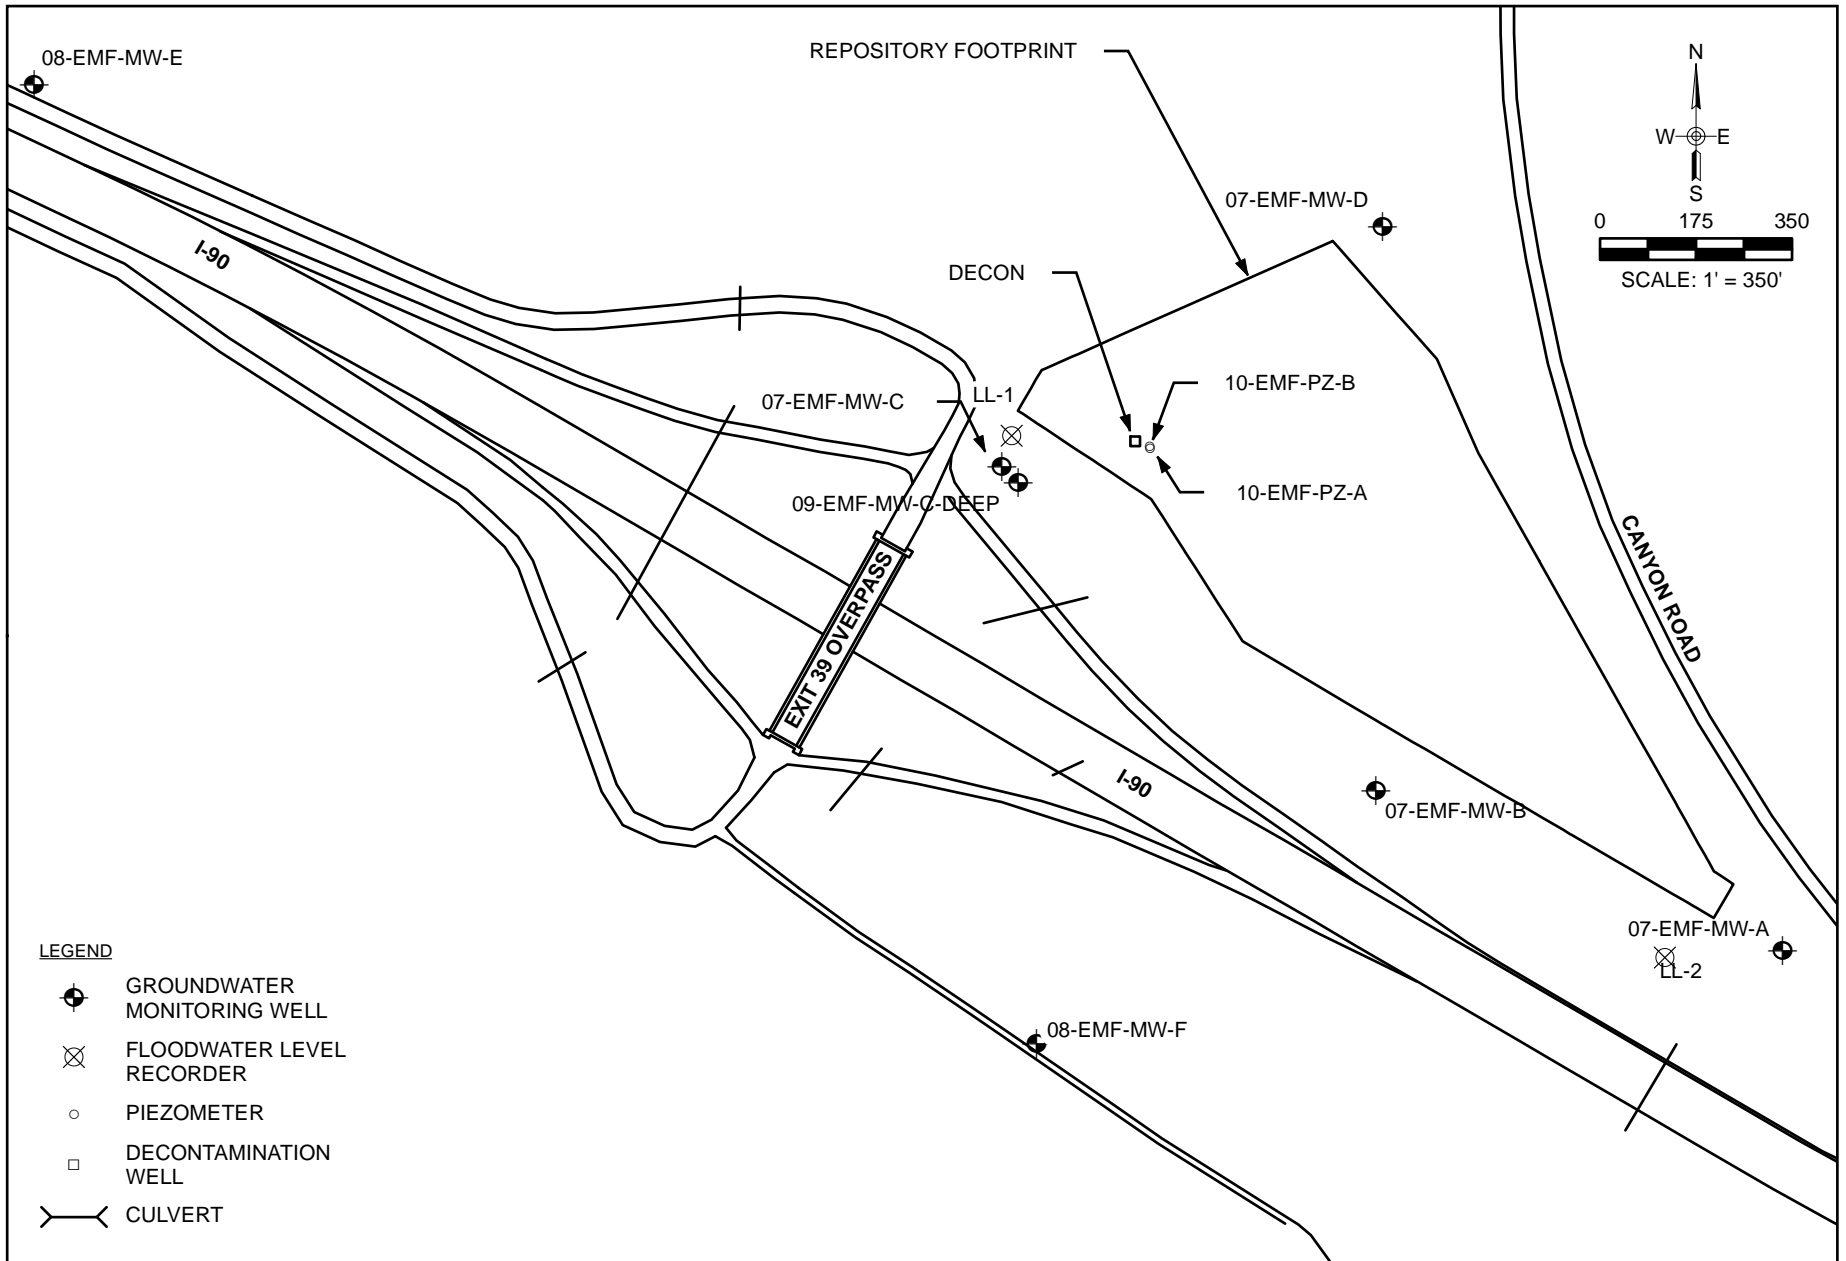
08-EMF-MW-E

REPOSITORY FOOTPRINT

N
W E
S

0 175 350
SCALE: 1' = 350'

07-EMF-MW-D

I-90

DECON

10-EMF-PZ-B

07-EMF-MW-C

LL-1

10-EMF-PZ-A

09-EMF-MW-C-DEEP

EXIT 39 OVERPASS

CANYON ROAD

I-90

07-EMF-MW-B

07-EMF-MW-A

LL-2

LEGEND

GROUNDWATER MONITORING WELL

FLOODWATER LEVEL RECORDER

PIEZOMETER

DECONTAMINATION WELL

CULVERT

08-EMF-MW-F